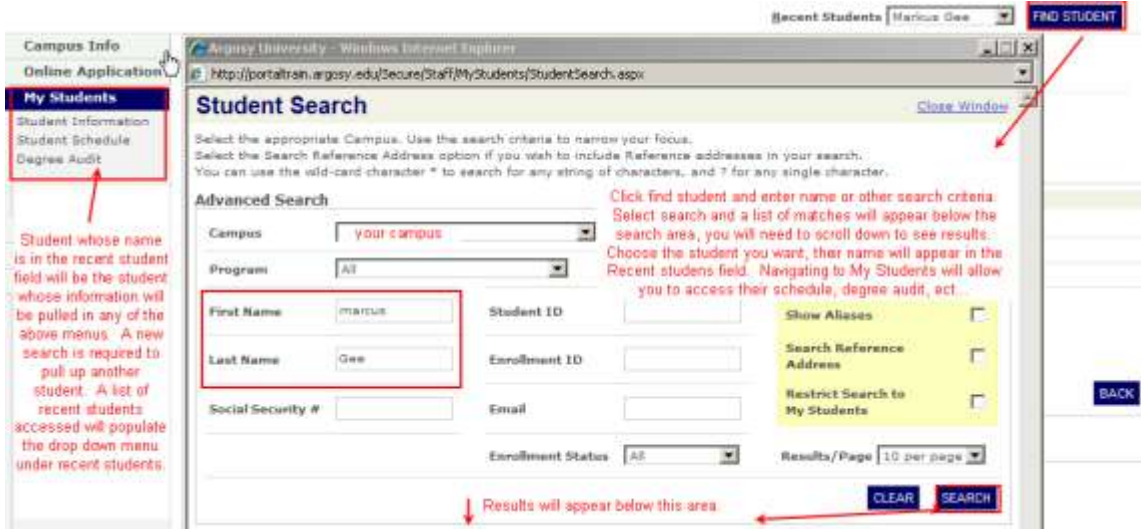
Recent Students Marcus Gee FIND STUDENT

Campus Info
Online Application
My Students
Student Information
Student Schedule
Degree Audit

Student whose name is in the recent student field will be the student whose information will be pulled in any of the above menus. A new search is required to pull up another student. A list of recent students accessed will populate the drop down menu under recent students.

Argosy University - Windows Internet Explorer
http://portaltrain.argosy.edu/Secure/Staff/MyStudents/StudentSearch.aspx

Student Search
Close Window

Select the appropriate Campus. Use the search criteria to narrow your focus.
Select the Search Reference Address option if you wish to include Reference addresses in your search.
You can use the wild-card character * to search for any string of characters, and ? for any single character.

Advanced Search

Click find student and enter name or other search criteria. Select search and a list of matches will appear below the search area, you will need to scroll down to see results. Choose the student you want, their name will appear in the Recent studens field. Navigating to My Students will allow you to access their schedule, degree audit, ect...

Campus your campus
Program All
First Name marcus
Last Name Gee
Social Security #
Student ID
Enrollment ID
Email
Enrollment Status All
Show Aliases
Search Reference Address
Restrict Search to My Students
Results/Page 10 per page

BACK

CLEAR SEARCH

Results will appear below this area